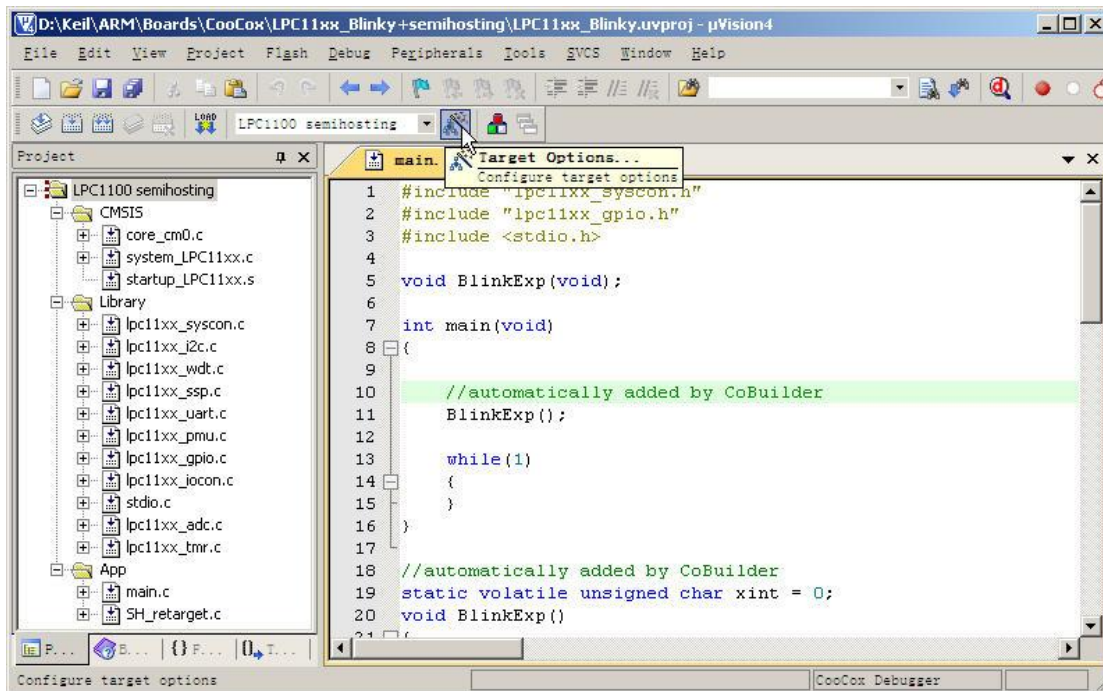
D:\Keil\ARM\Boards\CooCox\LPC11xx_Blinky+semihosting\LPC11xx_Blinky.uvproj - µVision4

File Edit View Project Flash Debug Peripherals Tools SVCS Window Help

LPC1100 semihosting

Project

main.

Target Options...
Configure target options

LPC1100 semihosting
CMSIS
core_cm0.c
system_LPC11xx.c
startup_LPC11xx.s
Library
lpc11xx_syscon.c
lpc11xx_i2c.c
lpc11xx_wdt.c
lpc11xx_ssp.c
lpc11xx_uart.c
lpc11xx_pmu.c
lpc11xx_gpio.c
lpc11xx_iocon.c
stdio.c
lpc11xx_adc.c
lpc11xx_tmr.c
App
main.c
SH_retarget.c

P... B... {} F... 0→ T...

1 #include "lpc11xx_syscon.h"
2 #include "lpc11xx_gpio.h"
3 #include <stdio.h>
4
5 void BlinkExp(void);
6
7 int main(void)
8 {
9
10 //automatically added by CoBuilder
11 BlinkExp();
12
13 while(1)
14 {
15 }
16 }
17
18 //automatically added by CoBuilder
19 static volatile unsigned char xint = 0;
20 void BlinkExp()

Configure target options

CooCox Debugger